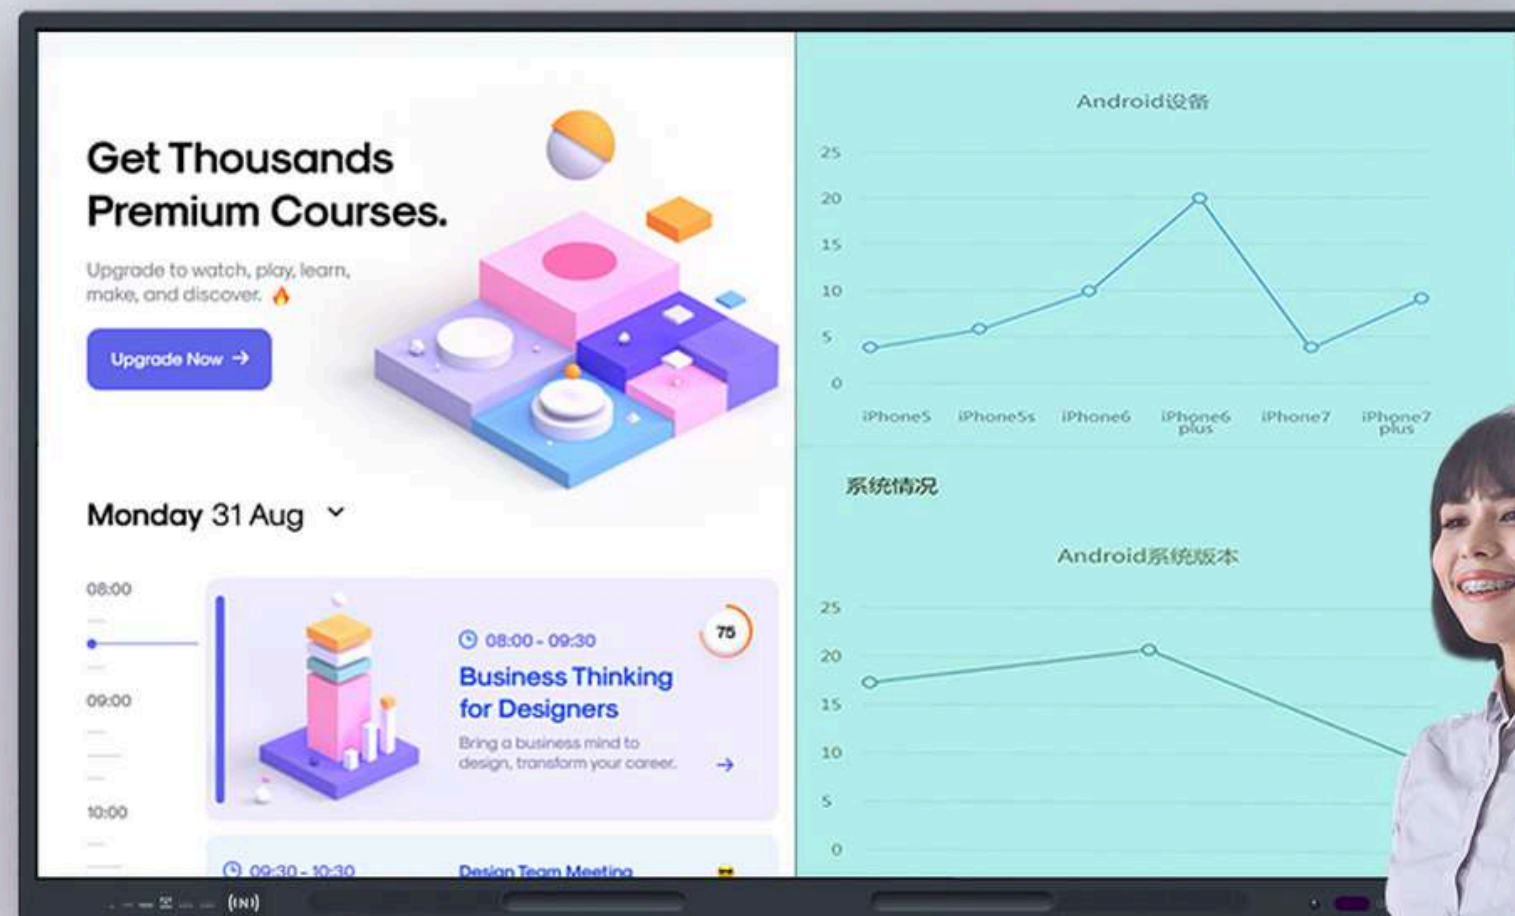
Get Thousands Premium Courses.

Upgrade to watch, play, learn, make, and discover. 🔥

Upgrade Now →

Monday 31 Aug

08:00

09:00

10:00

08:00 - 09:30

75

Business Thinking for Designers

Bring a business mind to design, transform your career.

09:30 - 10:30

Design Team Meeting

Android设备

25
20
15
10
5
0

iPhone5 iPhone5s iPhone6 iPhone6 plus iPhone7 iPhone7 plus

系统情况

Android系统版本

25
20
15
10
5
0